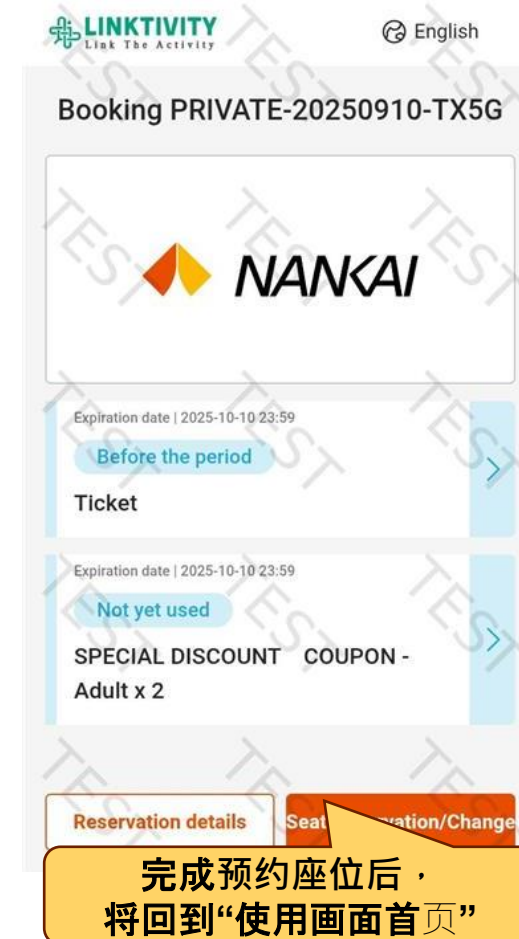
LINKTIVITY
Link The Activity

English

Booking PRIVATE-20250910-TX5G

NANKAI

Expiration date | 2025-10-10 23:59
Before the period
Ticket

Expiration date | 2025-10-10 23:59
Not yet used
SPECIAL DISCOUNT COUPON - Adult x 2

Reservation details

Seat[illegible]vation/Change

完成预约座位后，
将回到“使用画面首页”

TEST